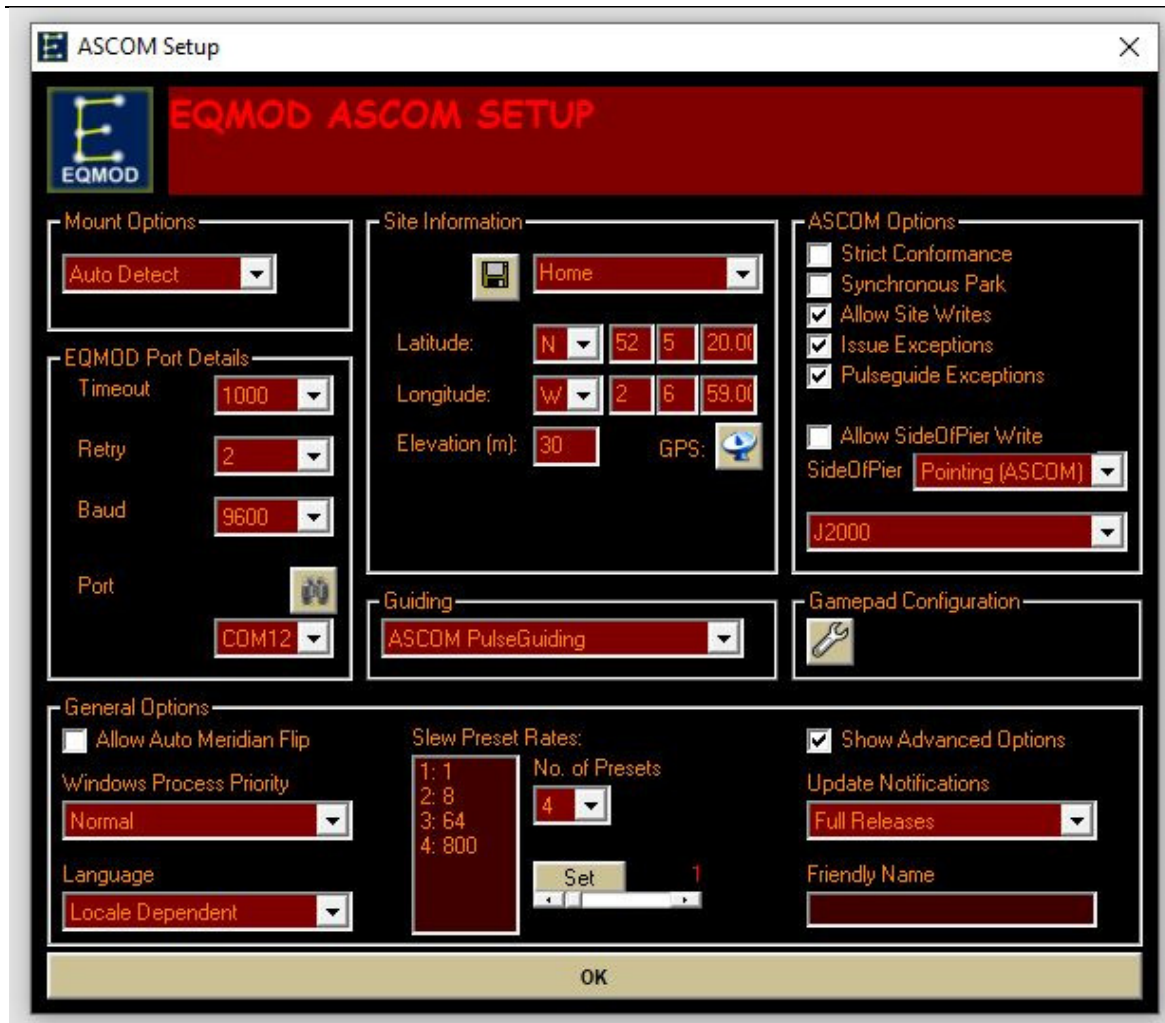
ASCOM Setup

EQMOD

EQMOD ASCOM SETUP

Mount Options
Auto Detect

EQMOD Port Details
Timeout 1000
Retry 2
Baud 9600
Port
COM12

Site Information
Home
Latitude: N 52 5 20.00
Longitude: W 2 6 59.00
Elevation (m): 30
GPS:

ASCOM Options
Strict Conformance
Synchronous Park
Allow Site Writes
Issue Exceptions
Pulseguide Exceptions
Allow SideOfPier Write
SideOfPier Pointing (ASCOM)
J2000

Guiding
ASCOM PulseGuiding

Gamepad Configuration

General Options
Allow Auto Meridian Flip
Windows Process Priority
Normal
Language
Locale Dependent

Slew Preset Rates:
1: 1
2: 8
3: 64
4: 800
No. of Presets
4
Set
1

Show Advanced Options
Update Notifications
Full Releases
Friendly Name

OK